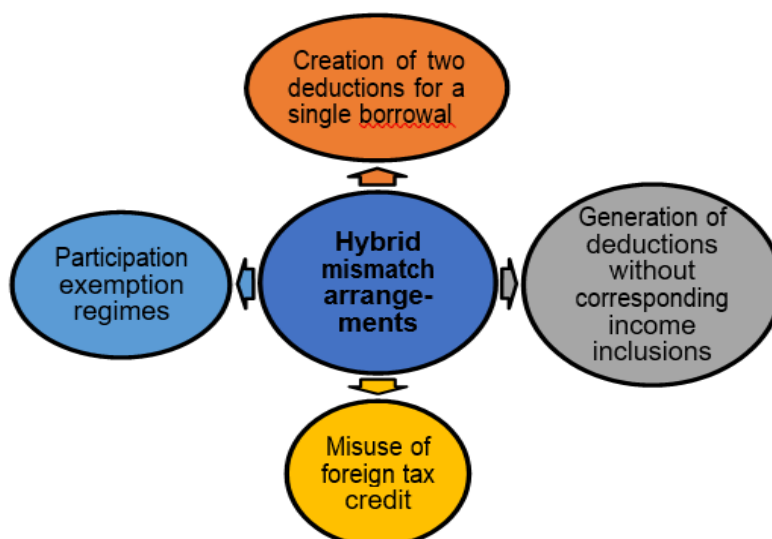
Creation of two deductions for a single borrowal

Participation exemption regimes

Hybrid mismatch arrange-ments

Generation of deductions without corresponding income inclusions

Misuse of foreign tax credit